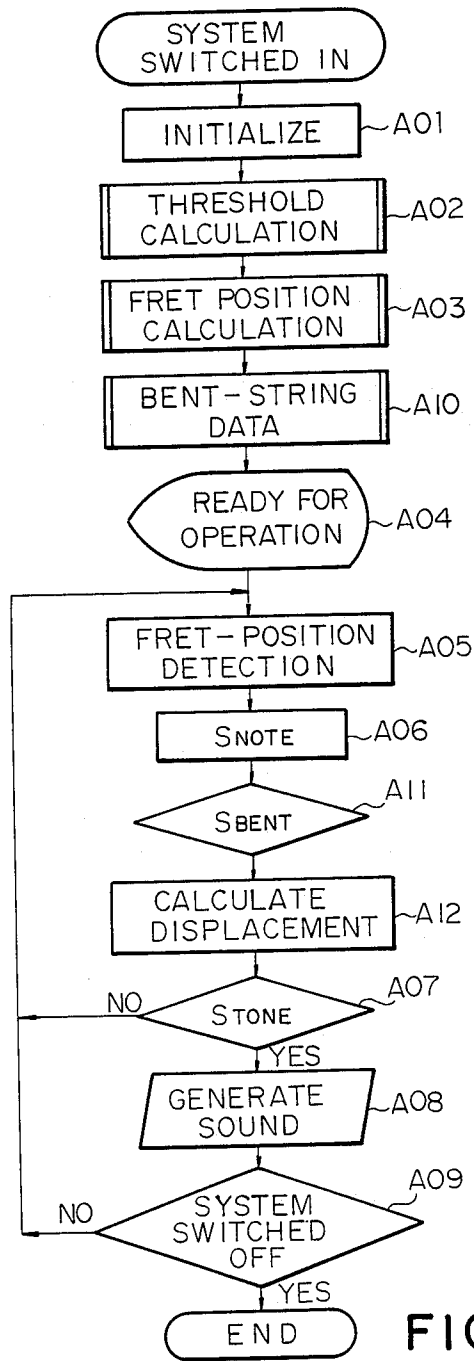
SYSTEM SWITCHED IN

INITIALIZE A01

THRESHOLD CALCULATION A02

FRET POSITION CALCULATION A03

BENT-STRING DATA A10

READY FOR OPERATION A04

FRET-POSITION DETECTION A05

SNOTE A06

SBENT A11

CALCULATE DISPLACEMENT A12

NO STONE A07

YES

GENERATE SOUND A08

NO SYSTEM SWITCHED OFF A09

YES

END

FI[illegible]